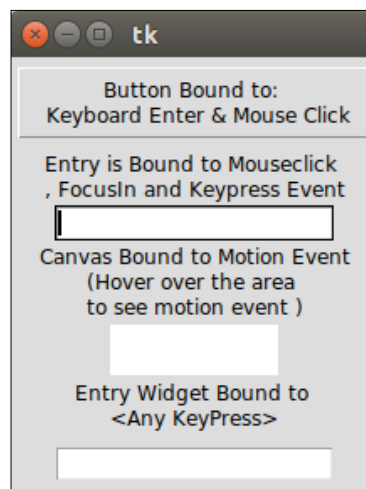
tk

Button Bound to:
Keyboard Enter & Mouse Click

Entry is Bound to Mouseclick
, FocusIn and Keypress Event

Canvas Bound to Motion Event
(Hover over the area
to see motion event )

Entry Widget Bound to
<Any KeyPress>